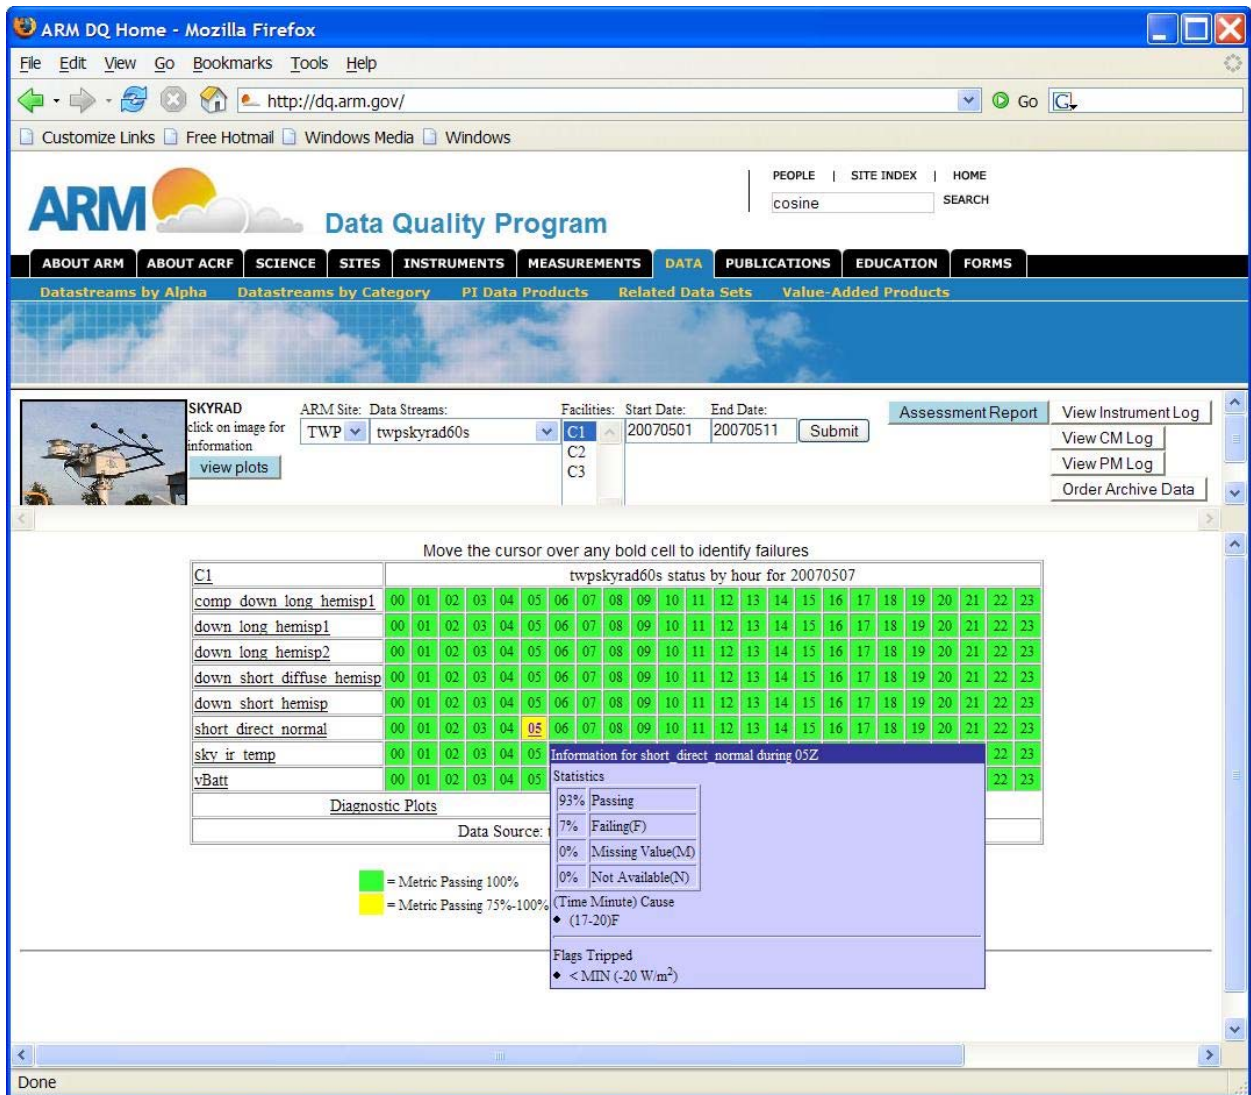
ARM DQ Home - Mozilla Firefox

File Edit View Go Bookmarks Tools Help

http://dq.arm.gov/

Go

Customize Links Free Hotmail Windows Media Windows

ARM Data Quality Program

PEOPLE | SITE INDEX | HOME

cosine

SEARCH

ABOUT ARM ABOUT ACRF SCIENCE SITES INSTRUMENTS MEASUREMENTS DATA PUBLICATIONS EDUCATION FORMS

Datastreams by Alpha Datastreams by Category PI Data Products Related Data Sets Value-Added Products

SKYRAD click on image for information

view plots

ARM Site: TWP

Data Streams: twpskyrad60s

Facilities: C1 C2 C3

Start Date: 20070501

End Date: 20070511

Submit

Assessment Report

View Instrument Log

View CM Log

View PM Log

Order Archive Data

Move the cursor over any bold cell to identify failures

| C1 | twpskyrad60s status by hour for 20070507 |
|---|---|
| comp_down_long_hemisp1 | 00 01 02 03 04 05 06 07 08 09 10 11 12 13 14 15 16 17 18 19 20 21 22 23 |
| down_long_hemisp1 | 00 01 02 03 04 05 06 07 08 09 10 11 12 13 14 15 16 17 18 19 20 21 22 23 |
| down_long_hemisp2 | 00 01 02 03 04 05 06 07 08 09 10 11 12 13 14 15 16 17 18 19 20 21 22 23 |
| down_short_diffuse_hemisp | 00 01 02 03 04 05 06 07 08 09 10 11 12 13 14 15 16 17 18 19 20 21 22 23 |
| down_short_hemisp | 00 01 02 03 04 05 06 07 08 09 10 11 12 13 14 15 16 17 18 19 20 21 22 23 |
| short_direct_normal | 00 01 02 03 04 05 06 07 08 09 10 11 12 13 14 15 16 17 18 19 20 21 22 23 |
| sky_ir_temp | 00 01 02 03 04 05 22 23 |
| vBatt | 00 01 02 03 04 05 22 23 |
| Diagnostic Plots | |
| Data Source: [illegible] | |

= Metric Passing 100%

= Metric Passing 75%-100%

Information for short_direct_normal during 05Z

Statistics

| 93% | Passing |
|---|---|
| 7% | Failing(F) |
| 0% | Missing Value(M) |
| 0% | Not Available(N) |

(Time Minute) Cause
• (17-20)F

Flags Tripped
• < MIN (-20 W/m$^2$)

Done